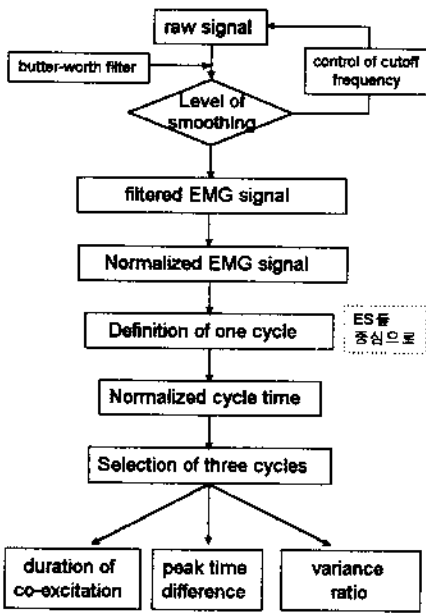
raw signal

butter-worth filter

control of cutoff frequency

Level of smoothing

filtered EMG signal

Normalized EMG signal

Definition of one cycle

ES를 중심으로

Normalized cycle time

Selection of three cycles

duration of co-excitation

peak time difference

variance ratio